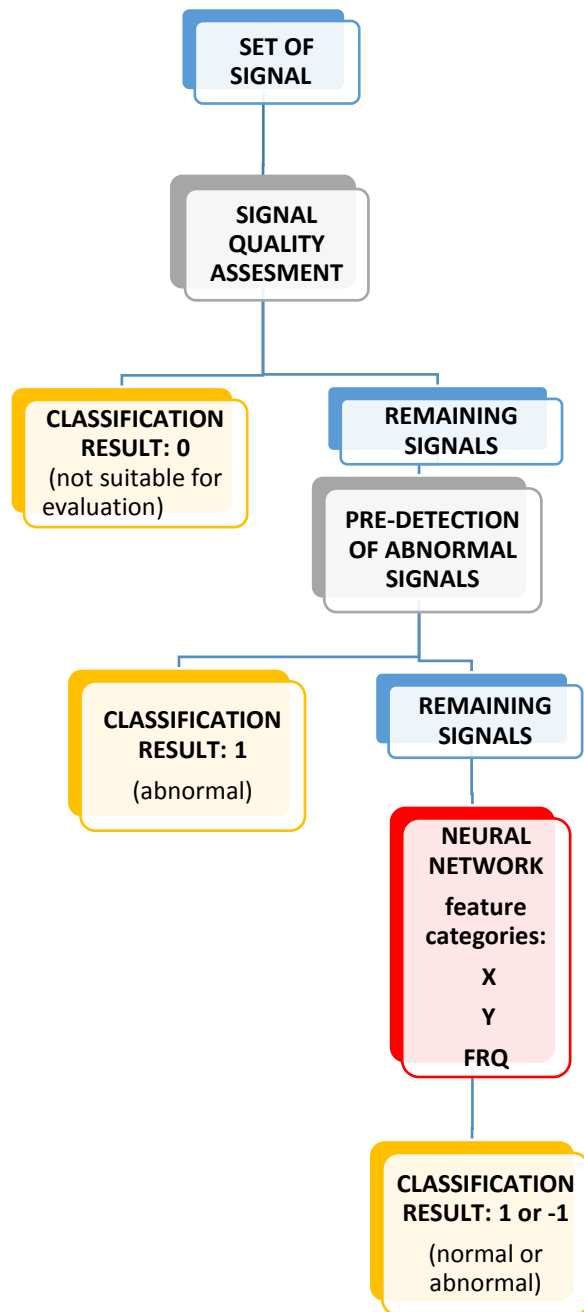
SET OF SIGNAL

SIGNAL QUALITY ASSESMENT

CLASSIFICATION RESULT: 0
(not suitable for evaluation)

REMAINING SIGNALS

PRE-DETECTION OF ABNORMAL SIGNALS

CLASSIFICATION RESULT: 1
(abnormal)

REMAINING SIGNALS

NEURAL NETWORK
feature categories:
X
Y
FRQ

CLASSIFICATION RESULT: 1 or -1
(normal or abnormal)